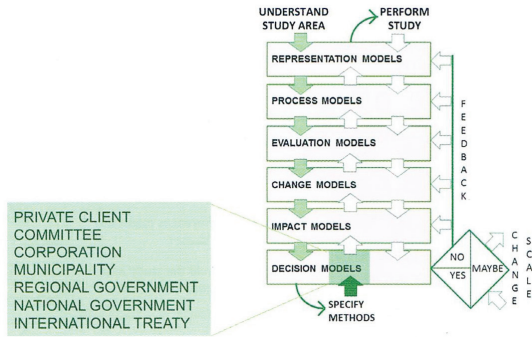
UNDERSTAND STUDY AREA

PERFORM STUDY

REPRESENTATION MODELS

PROCESS MODELS

EVALUATION MODELS

CHANGE MODELS

IMPACT MODELS

DECISION MODELS

SPECIFY METHODS

FEEDBACK

NO

YES

MAYBE

CHANGE SCALE

PRIVATE CLIENT
COMMITTEE
CORPORATION
MUNICIPALITY
REGIONAL GOVERNMENT
NATIONAL GOVERNMENT
INTERNATIONAL TREATY